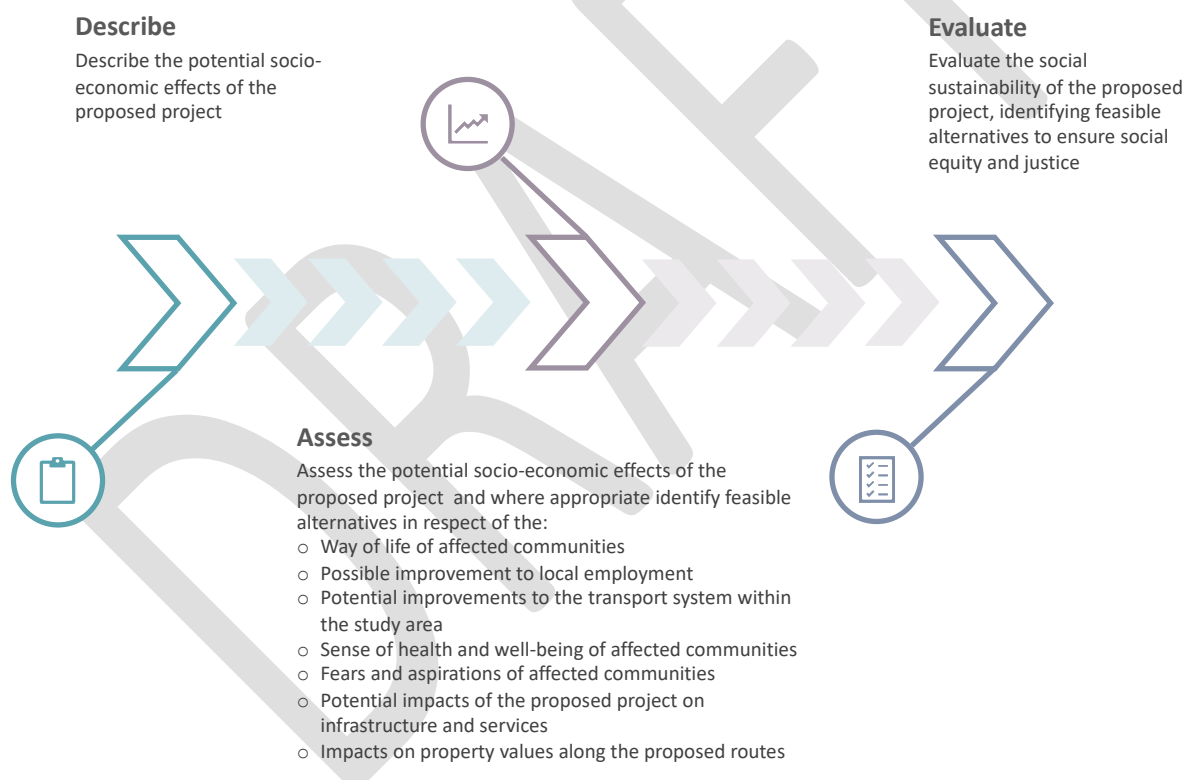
Describe

Describe the potential socio-economic effects of the proposed project

Evaluate

Evaluate the social sustainability of the proposed project, identifying feasible alternatives to ensure social equity and justice

Assess

Assess the potential socio-economic effects of the proposed project and where appropriate identify feasible alternatives in respect of the:

- Way of life of affected communities
- Possible improvement to local employment
- Potential improvements to the transport system within the study area
- Sense of health and well-being of affected communities
- Fears and aspirations of affected communities
- Potential impacts of the proposed project on infrastructure and services
- Impacts on property values along the proposed routes

DRAFT